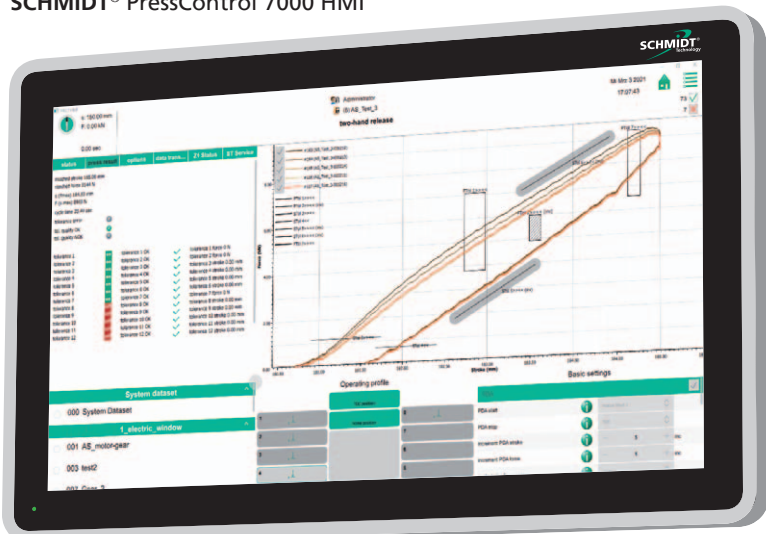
SCHMIDT® PressControl 7000 HMI

SCHMIDT Technology

two-hand release

status | press result | options | data trans... | Z1 Status | ST Service

System dataset

000 System Dataset

1_electric_window

001 AS_motor-gear

003 test2

Operating profile

Basic settings